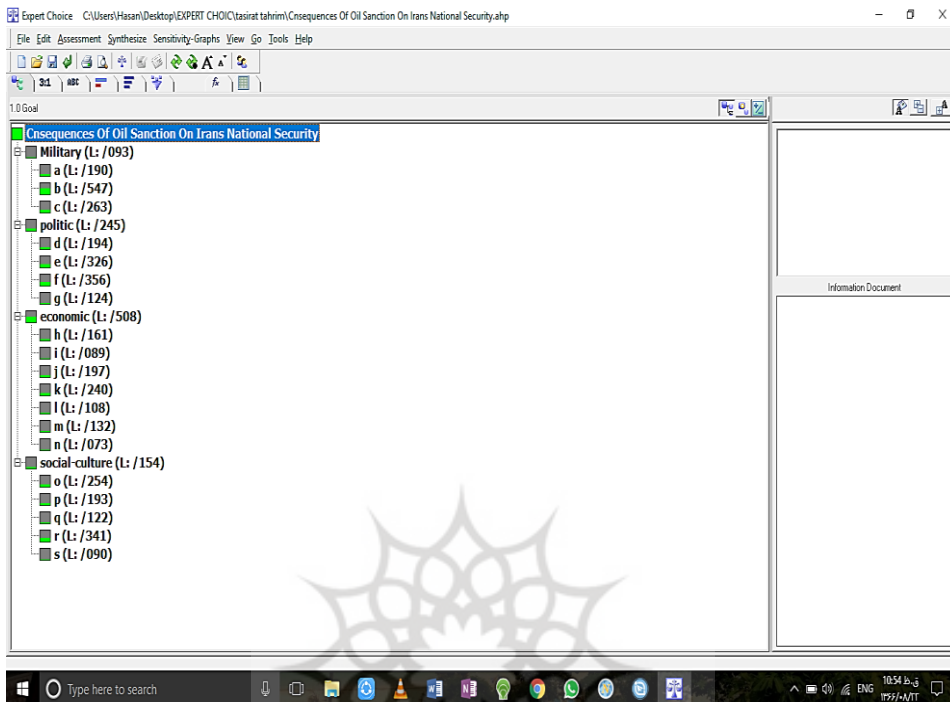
Expert Choice C:\Users\Hasan\Desktop\EXPERT CHOIC\tasirat tahrim\Cnsequences Of Oil Sanction On Irans National Security.ahp

File Edit Assessment Synthesize Sensitivity-Graphs View Go Tools Help

3:1 ABC

1.0 Goal

Cnsequences Of Oil Sanction On Irans National Security
Military (L: /093)
a (L: /190)
b (L: /547)
c (L: /263)
politic (L: /245)
d (L: /194)
e (L: /326)
f (L: /356)
g (L: /124)
economic (L: /508)
h (L: /161)
i (L: /089)
j (L: /197)
k (L: /240)
l (L: /108)
m (L: /132)
n (L: /073)
social-culture (L: /154)
o (L: /254)
p (L: /193)
q (L: /122)
r (L: /341)
s (L: /090)

Information Document

Type here to search

ENG 10:54 ق.ظ
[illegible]